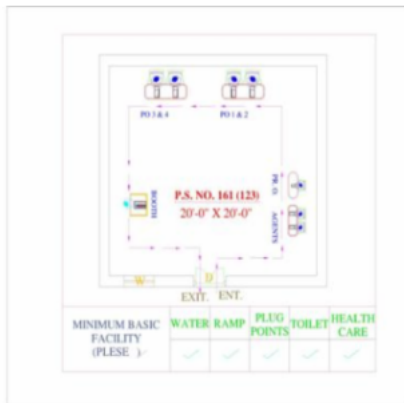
PO 3 & 4
PO 1 & 2
BOOTH
P.S. NO. 161 (123)
20'-0" X 20'-0"
PR. O
AGENTS
W
EXIT.
ENT.

| MINIMUM BASIC FACILITY (PLESE ✓) | WATER | RAMP | PLUG POINTS | TOILET | HEALTH CARE |
|---|---|---|---|---|---|
| | ✓ | ✓ | ✓ | ✓ | ✓ |